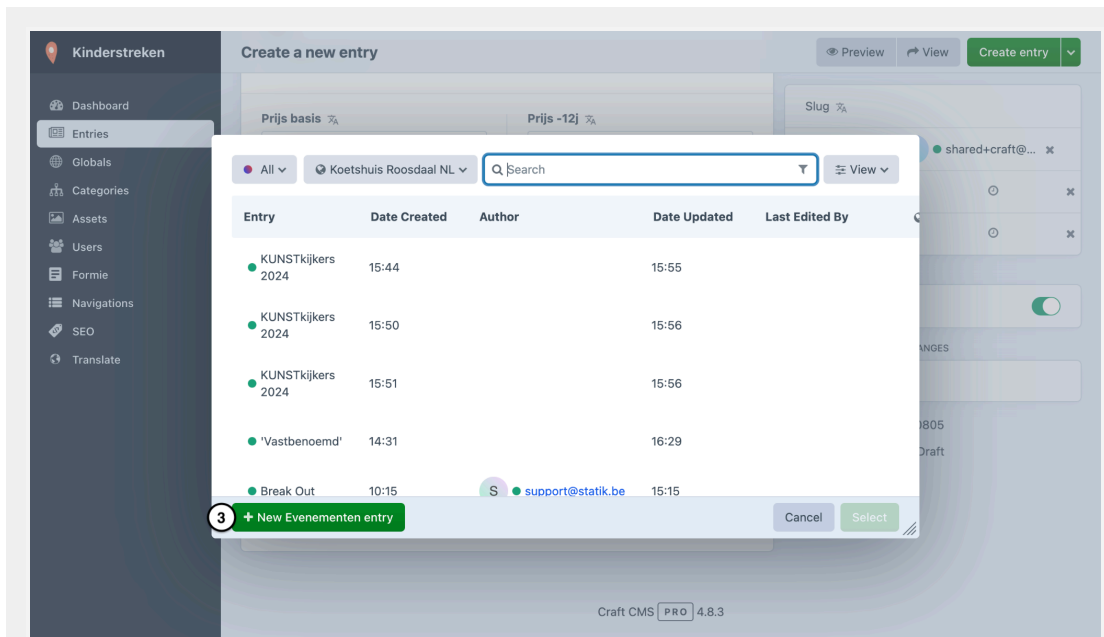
Kinderstreken

Dashboard
Entries
Globals
Categories
Assets
Users
Formie
Navigations
SEO
Translate

Create a new entry

Preview
View
Create entry

Prijs basis
Prijs -12j

Slug

shared+craft@...

ANGES

0805
Draft

All
Koetshuis Roosdaal NL
Search
View

| Entry | Date Created | Author | Date Updated | Last Edited By |
|---|---|---|---|---|
| KUNSTkijkers 2024 | 15:44 | | 15:55 | |
| KUNSTkijkers 2024 | 15:50 | | 15:56 | |
| KUNSTkijkers 2024 | 15:51 | | 15:56 | |
| 'Vastbenoemd' | 14:31 | | 16:29 | |
| Break Out | 10:15 | S support@statik.be | 15:15 | |

3
+ New Evenementen entry
Cancel
Select

Craft CMS PRO 4.8.3